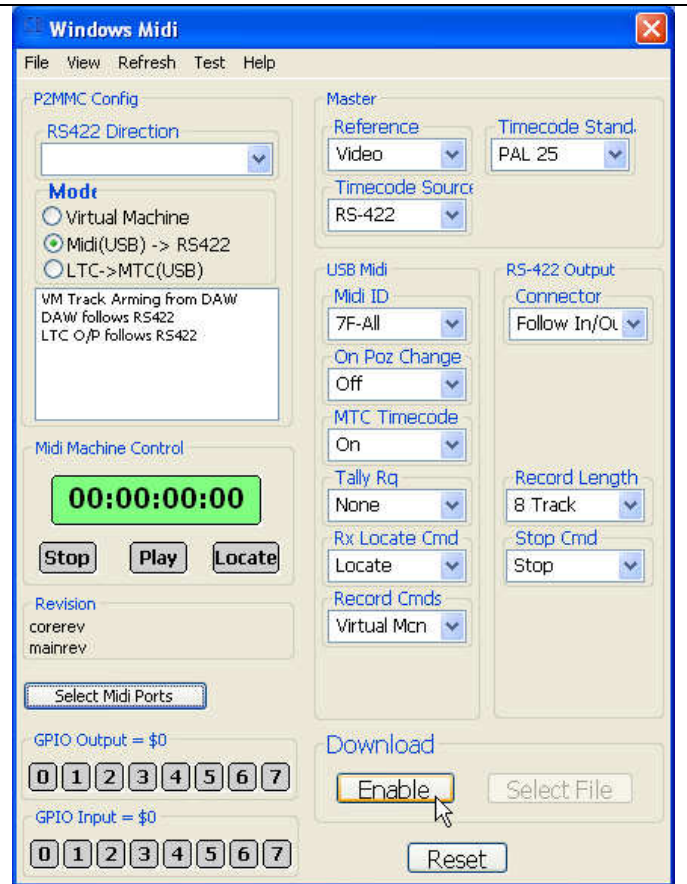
Windows Midi

File View Refresh Test Help

P2MMC Config

RS422 Direction

Mode
Virtual Machine
Midi(USB) -> RS422
LTC->MTC(USB)

VM Track Arming from DAW
DAW follows RS422
LTC O/P follows RS422

Midi Machine Control

00:00:00:00

Stop Play Locate

Revision
corerev
mainrev

Select Midi Ports

GPIO Output = $0

0 1 2 3 4 5 6 7

GPIO Input = $0

0 1 2 3 4 5 6 7

Master

Reference
Video

Timecode Stand.
PAL 25

Timecode Source
RS-422

USB Midi

Midi ID
7F-All

On Poz Change
Off

MTC Timecode
On

Tally Rq
None

Rx Locate Cmd
Locate

Record Cmds
Virtual Mcn

RS-422 Output

Connector
Follow In/Ou

Record Length
8 Track

Stop Cmd
Stop

Download

Enable

Select File

Reset